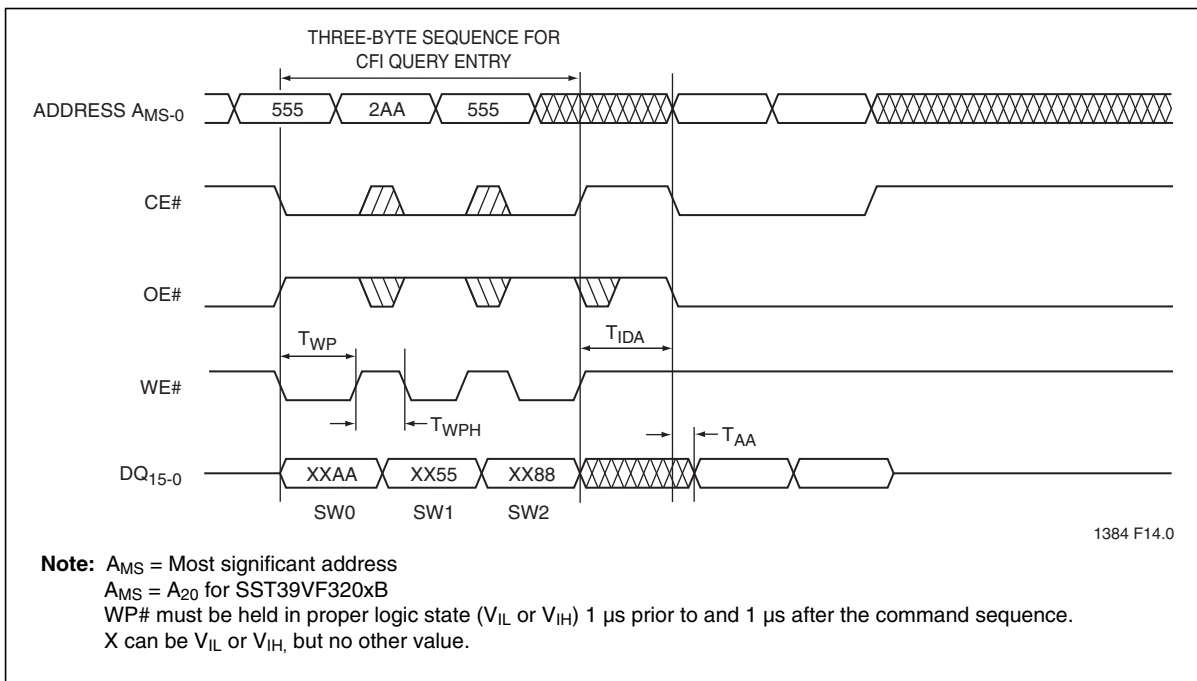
THREE-BYTE SEQUENCE FOR CFI QUERY ENTRY

ADDRESS $A_{MS-0}$

555

2AA

555

CE#

OE#

$T_{WP}$

$T_{IDA}$

WE#

$T_{WPH}$

$T_{AA}$

$DQ_{15-0}$

XXAA

XX55

XX88

SW0

SW1

SW2

1384 F14.0

**Note:** $A_{MS}$ = Most significant address
$A_{MS}$ = $A_{20}$ for SST39VF320xB
WP# must be held in proper logic state ($V_{IL}$ or $V_{IH}$) 1 µs prior to and 1 µs after the command sequence.
X can be $V_{IL}$ or $V_{IH,}$ but no other value.